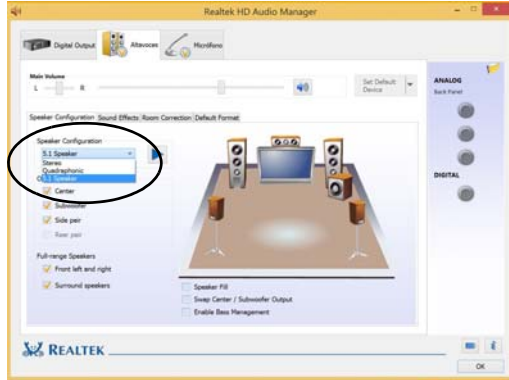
Realtek HD Audio Manager

Digital Output
Altavoces
Micrófono

Main Volume
L
R

Set Default Device

ANALOG
Back Panel

DIGITAL

Speaker Configuration
Sound Effects
Room Correction
Default Format

Speaker Configuration
5.1 Speaker
Stereo
Quadraphonic
5.1 Speaker

Center
Subwoofer
Side pair
Rear pair

Full-range Speakers
Front left and right
Surround speakers

Speaker Fill
Swap Center / Subwoofer Output
Enable Bass Management

REALTEK

i

OK